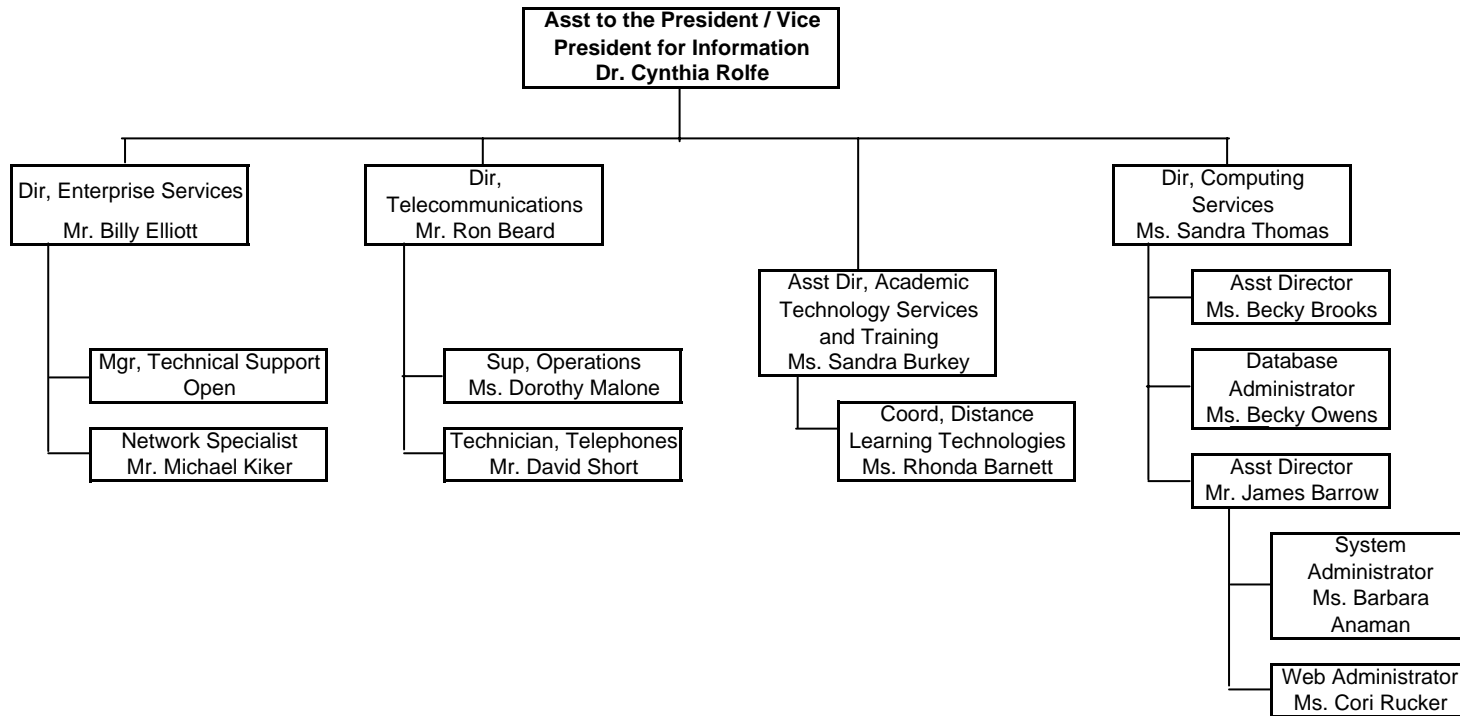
Asst to the President / Vice President for Information
Dr. Cynthia Rolfe

Dir, Enterprise Services
Mr. Billy Elliott

Mgr, Technical Support
Open

Network Specialist
Mr. Michael Kiker

Dir, Telecommunications
Mr. Ron Beard

Sup, Operations
Ms. Dorothy Malone

Technician, Telephones
Mr. David Short

Asst Dir, Academic Technology Services and Training
Ms. Sandra Burkey

Coord, Distance Learning Technologies
Ms. Rhonda Barnett

Dir, Computing Services
Ms. Sandra Thomas

Asst Director
Ms. Becky Brooks

Database Administrator
Ms. Becky Owens

Asst Director
Mr. James Barrow

System Administrator
Ms. Barbara Anaman

Web Administrator
Ms. Cori Rucker